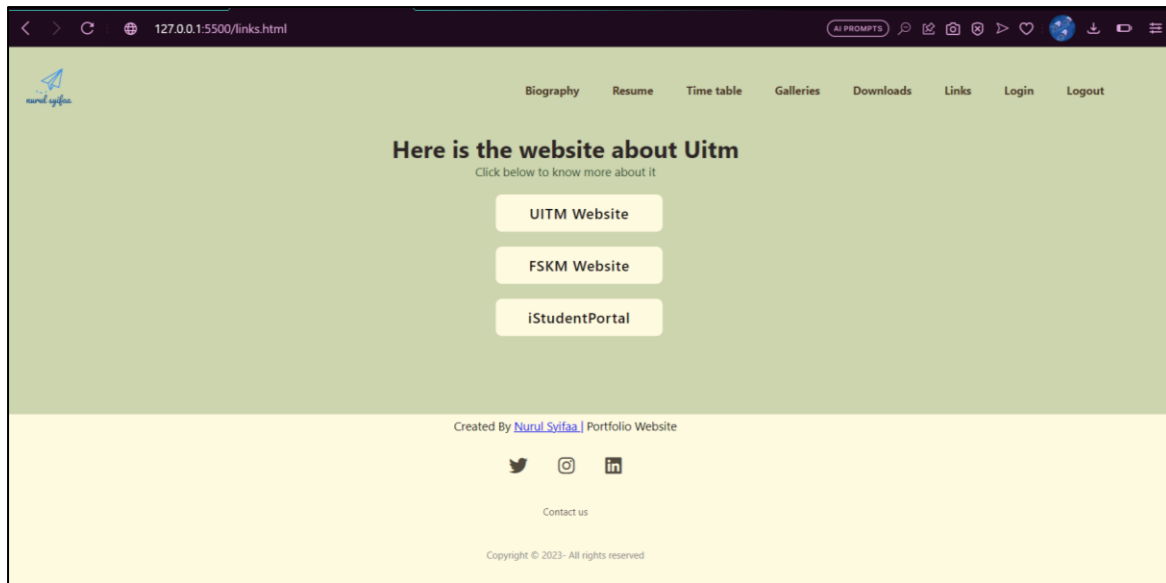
127.0.0.1:5500/links.html

AI PROMPTS

nurul syifaa

Biography Resume Time table Galleries Downloads Links Login Logout

Here is the website about Uitm

Click below to know more about it

UITM Website

FSKM Website

iStudentPortal

Created By Nurul Syifaa | Portfolio Website

Contact us

Copyright © 2023- All rights reserved